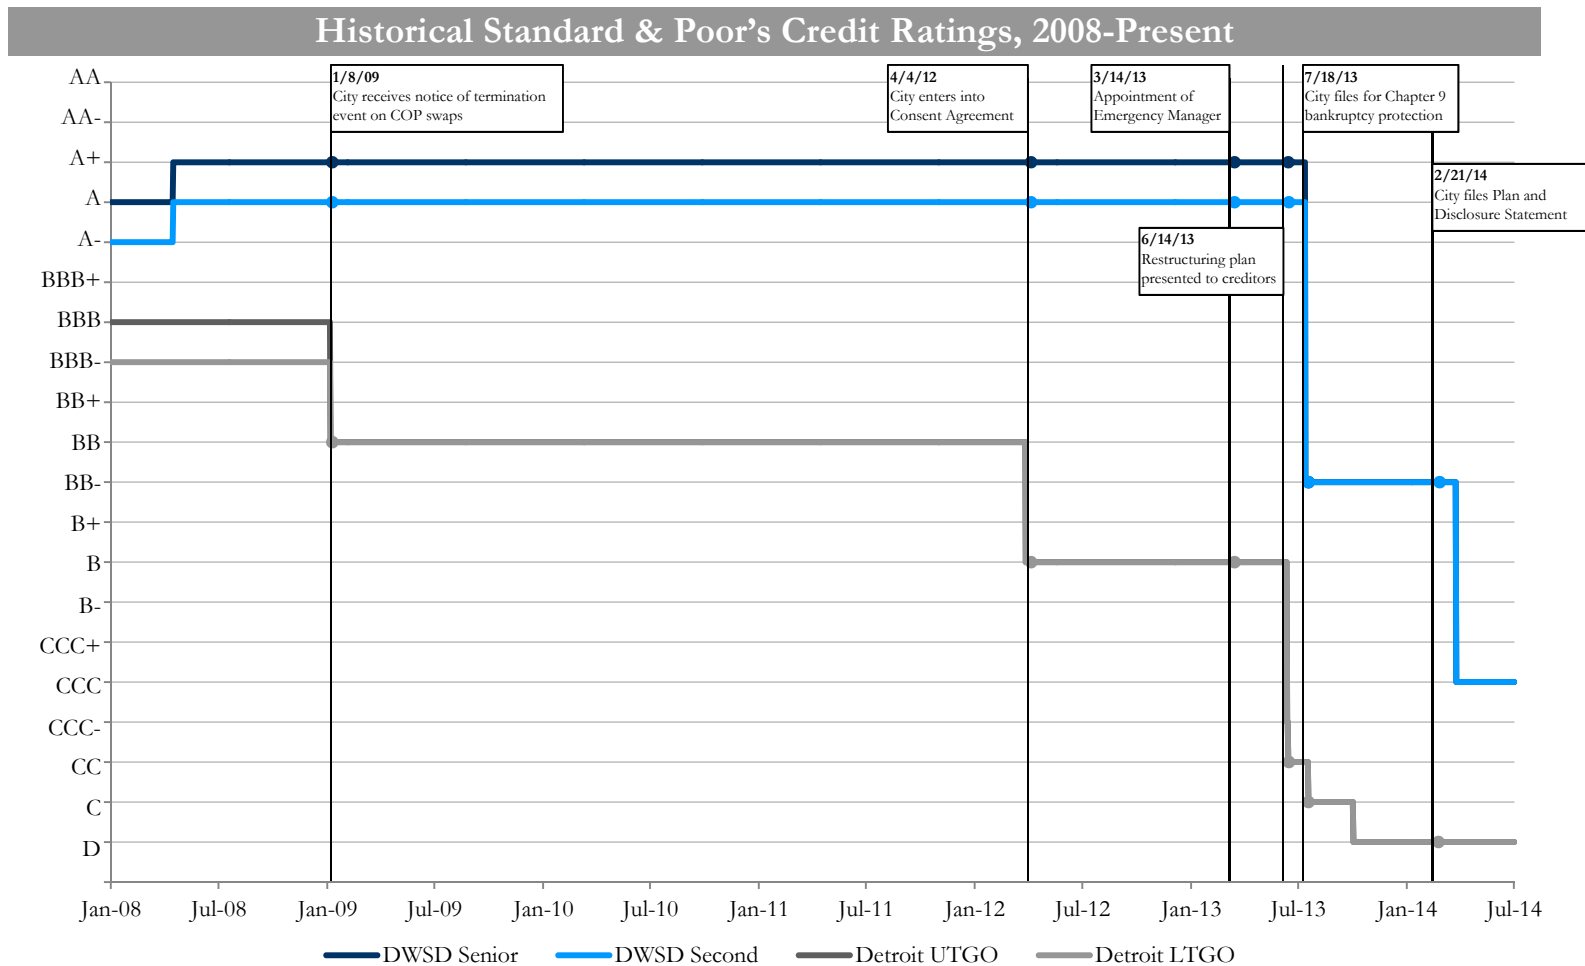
Historical Standard & Poor's Credit Ratings, 2008-Present

AA
AA-
A+
A
A-
BBB+
BBB
BBB-
BB+
BB
BB-
B+
B
B-
CCC+
CCC
CCC-
CC
C
D

1/8/09
City receives notice of termination event on COP swaps

4/4/12
City enters into Consent Agreement

3/14/13
Appointment of Emergency Manager

7/18/13
City files for Chapter 9 bankruptcy protection

2/21/14
City files Plan and Disclosure Statement

6/14/13
Restructuring plan presented to creditors

Jan-08 Jul-08 Jan-09 Jul-09 Jan-10 Jul-10 Jan-11 Jul-11 Jan-12 Jul-12 Jan-13 Jul-13 Jan-14 Jul-14

DWSD Senior DWSD Second Detroit UTGO Detroit LTGO